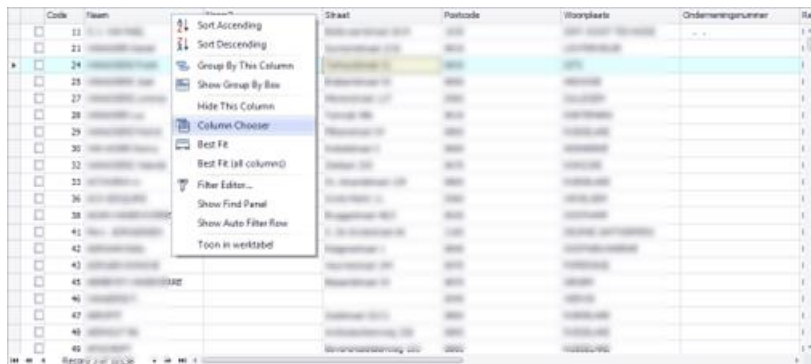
| | Code | Naam | Naam2 | Straat | Postcode | Woonplaats | Ondernemingsnummer | Re |
|---|---|---|---|---|---|---|---|---|
| | 11 | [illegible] | | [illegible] | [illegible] | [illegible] | | |
| | 21 | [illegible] | | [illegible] | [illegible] | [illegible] | | |
| ▸ | 24 | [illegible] | | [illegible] | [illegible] | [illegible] | | |
| | 25 | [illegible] | | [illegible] | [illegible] | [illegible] | | |
| | 27 | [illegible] | | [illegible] | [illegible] | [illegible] | | |
| | 28 | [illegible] | | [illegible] | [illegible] | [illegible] | | |
| | 29 | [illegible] | | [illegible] | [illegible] | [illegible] | | |
| | 30 | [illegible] | | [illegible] | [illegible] | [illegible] | | |
| | 32 | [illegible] | | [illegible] | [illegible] | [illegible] | | |
| | 33 | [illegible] | | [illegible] | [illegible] | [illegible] | | |
| | 36 | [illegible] | | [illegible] | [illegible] | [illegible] | | |
| | 38 | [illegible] | | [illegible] | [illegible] | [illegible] | | |
| | 41 | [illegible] | | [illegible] | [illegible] | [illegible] | | |
| | 42 | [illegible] | | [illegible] | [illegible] | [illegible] | | |
| | 43 | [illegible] | | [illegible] | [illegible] | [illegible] | | |
| | 45 | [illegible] | | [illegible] | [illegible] | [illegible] | | |
| | 46 | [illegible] | | | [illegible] | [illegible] | | |
| | 47 | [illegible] | | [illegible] | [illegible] | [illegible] | | |
| | 48 | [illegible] | | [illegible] | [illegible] | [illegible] | | |
| | 49 | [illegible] | | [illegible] | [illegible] | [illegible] | | |

Sort Ascending
Sort Descending
Group By This Column
Show Group By Box
Hide This Column
Column Chooser
Best Fit
Best Fit (all columns)
Filter Editor...
Show Find Panel
Show Auto Filter Row
Toon in werktabel

Record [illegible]